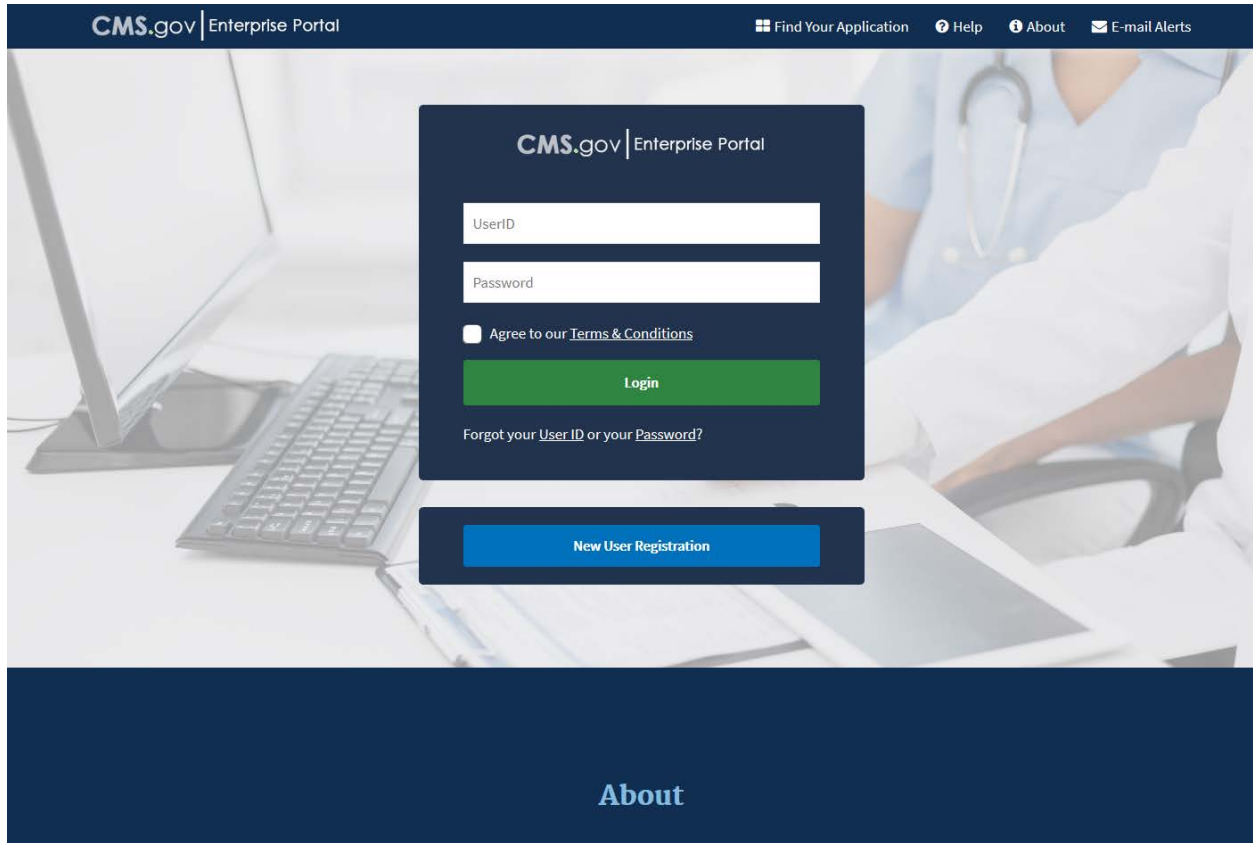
CMS.gov | Enterprise Portal

Find Your Application Help About E-mail Alerts

CMS.gov | Enterprise Portal

UserID

Password

Agree to our Terms & Conditions

Login

Forgot your User ID or your Password?

New User Registration

About